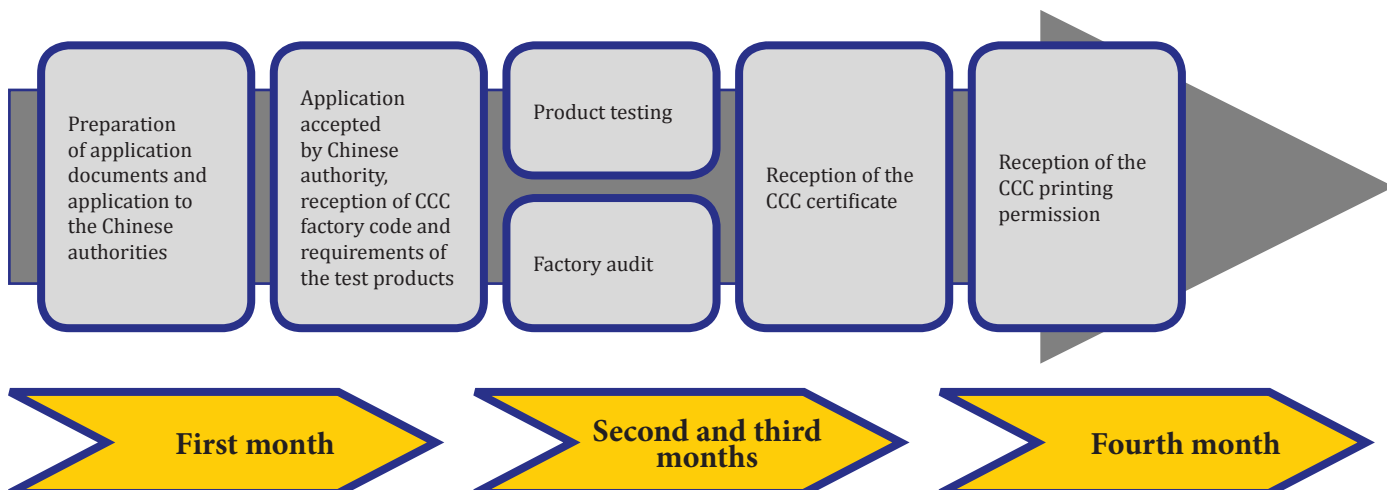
Preparation of application documents and application to the Chinese authorities

Application accepted by Chinese authority, reception of CCC factory code and requirements of the test products

Product testing

Factory audit

Reception of the CCC certificate

Reception of the CCC printing permission

First month

Second and third months

Fourth month